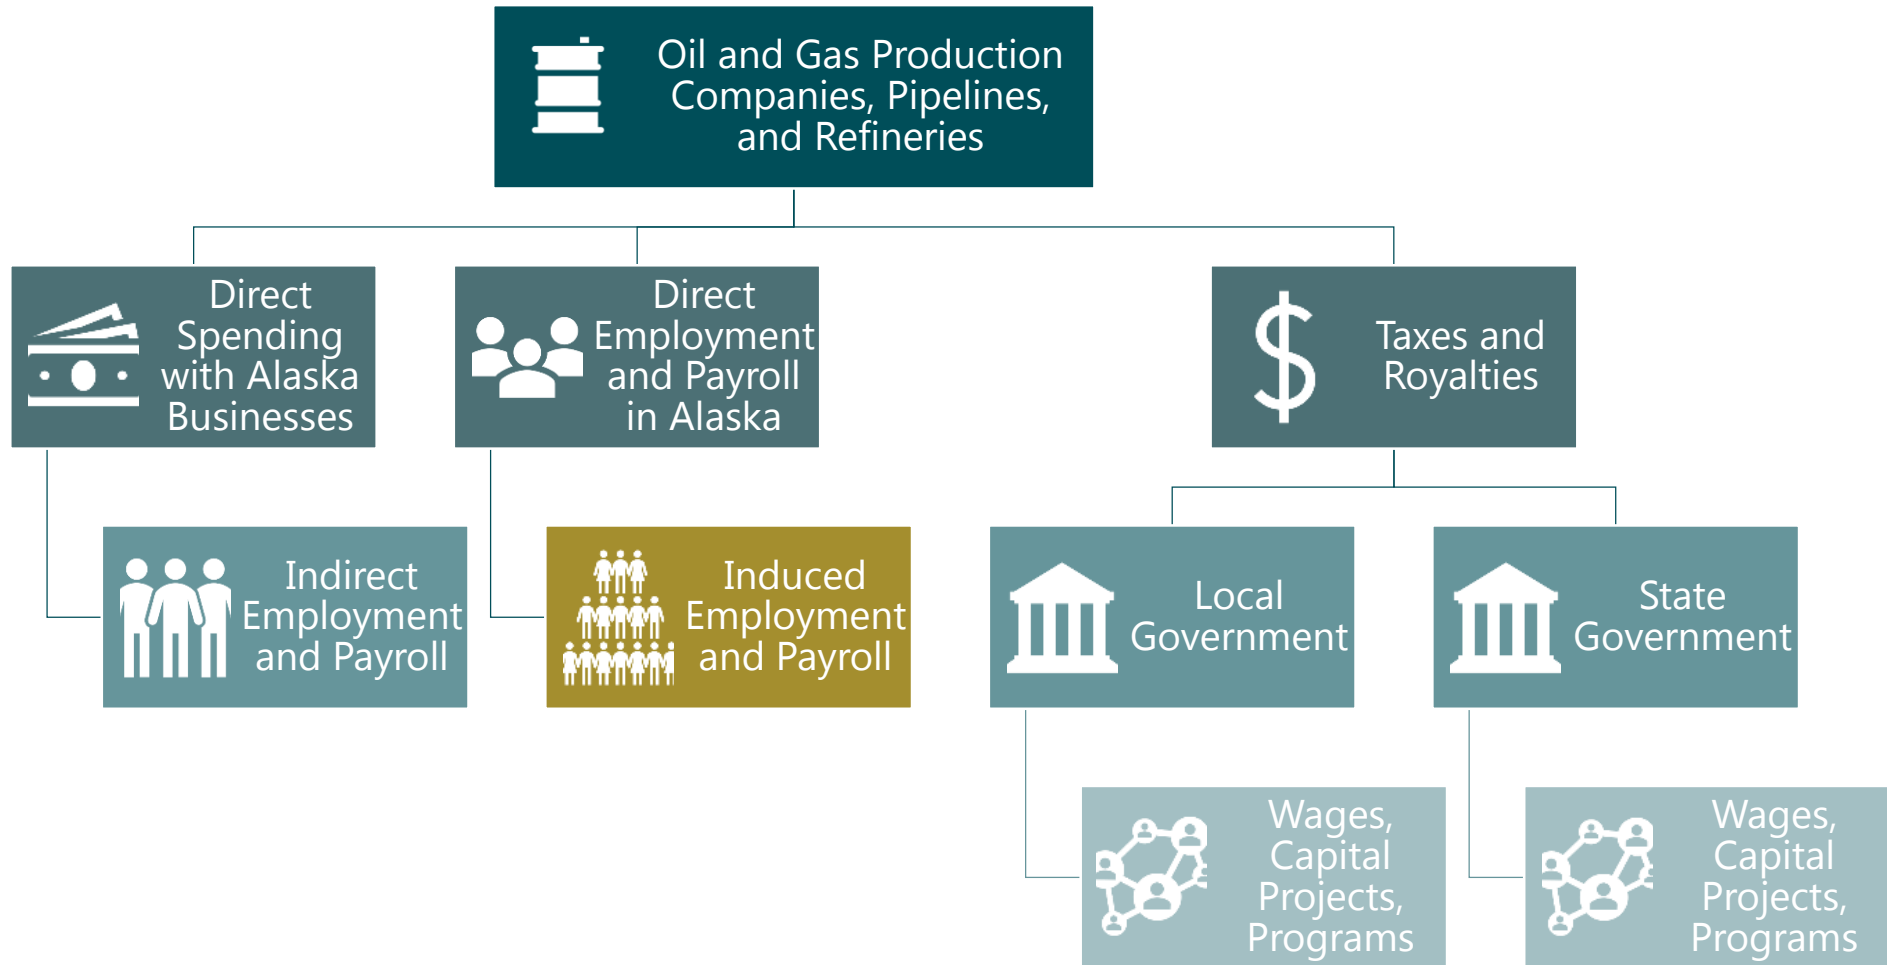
Oil and Gas Production Companies, Pipelines, and Refineries

Direct Spending with Alaska Businesses

Direct Employment and Payroll in Alaska

$

Taxes and Royalties

Indirect Employment and Payroll

Induced Employment and Payroll

Local Government

State Government

Wages, Capital Projects, Programs

Wages, Capital Projects, Programs